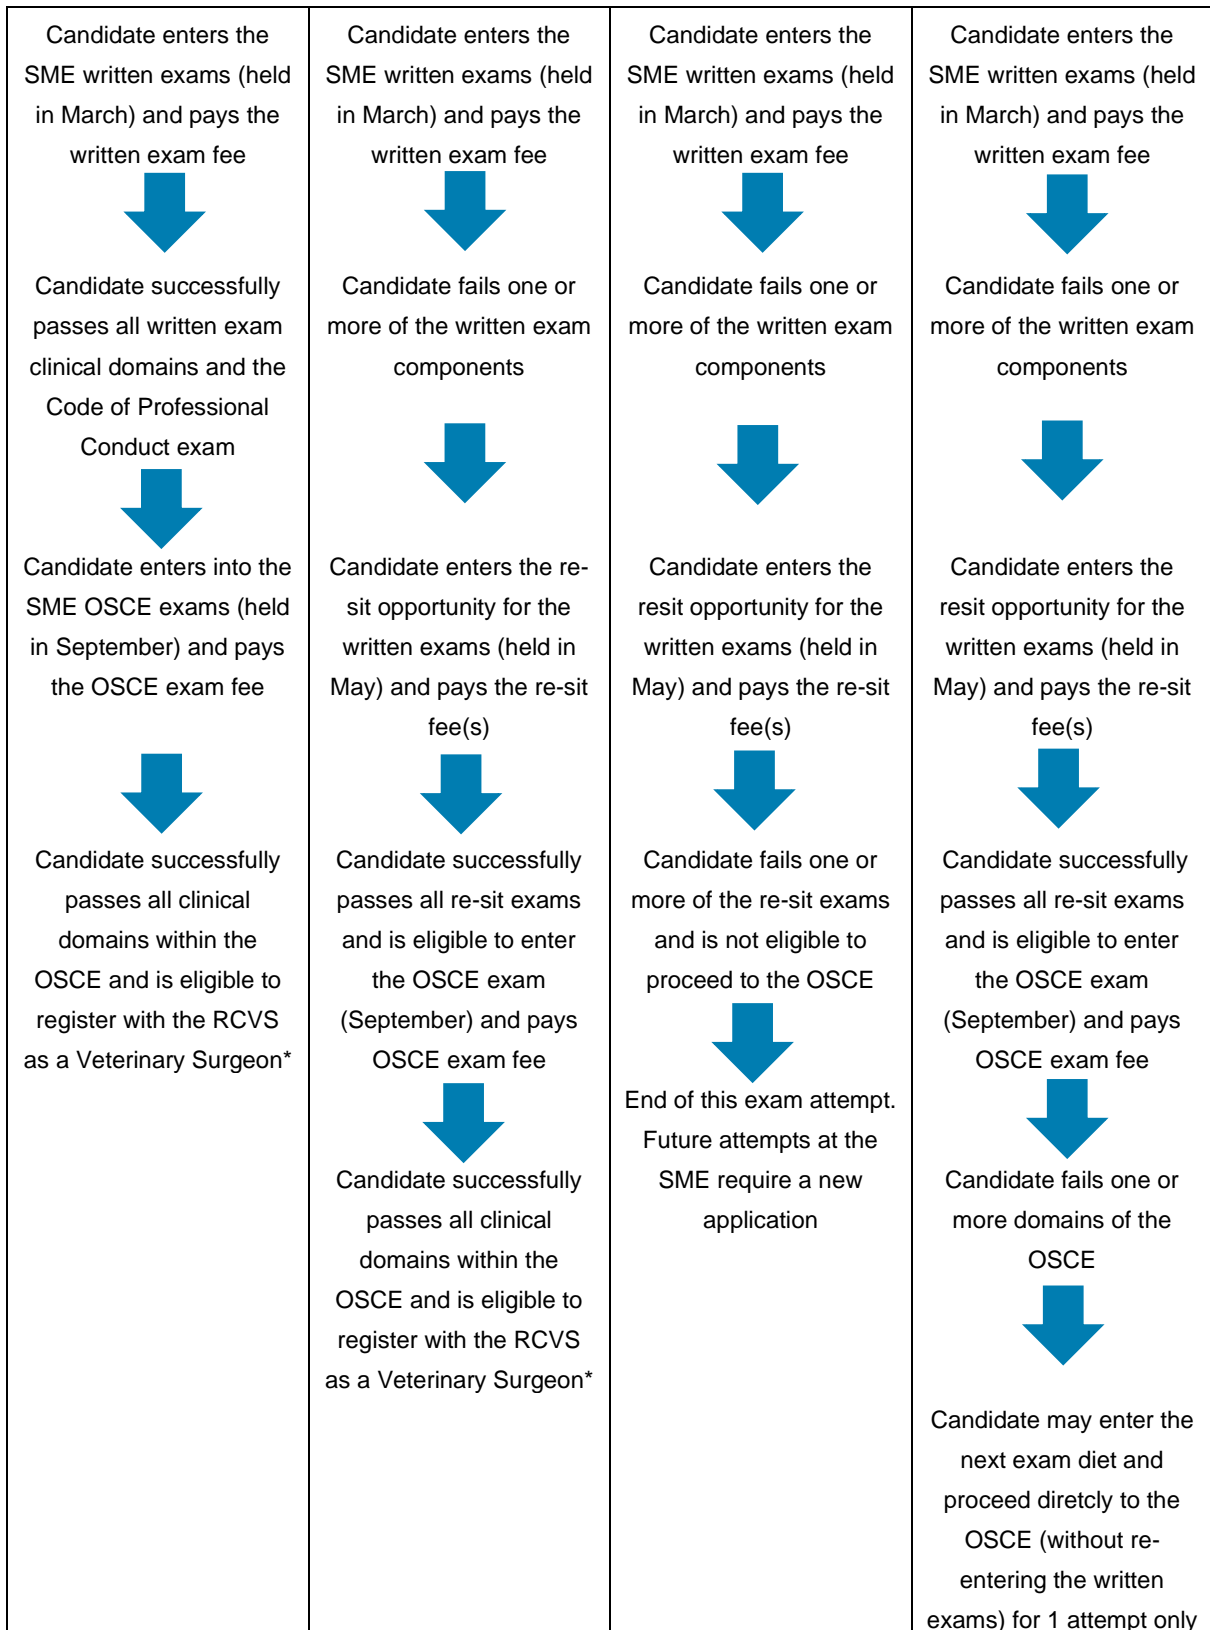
Candidate enters the SME written exams (held in March) and pays the written exam fee

Candidate successfully passes all written exam clinical domains and the Code of Professional Conduct exam

Candidate enters into the SME OSCE exams (held in September) and pays the OSCE exam fee

Candidate successfully passes all clinical domains within the OSCE and is eligible to register with the RCVS as a Veterinary Surgeon*

Candidate enters the SME written exams (held in March) and pays the written exam fee

Candidate fails one or more of the written exam components

Candidate enters the re-sit opportunity for the written exams (held in May) and pays the re-sit fee(s)

Candidate successfully passes all re-sit exams and is eligible to enter the OSCE exam (September) and pays OSCE exam fee

Candidate successfully passes all clinical domains within the OSCE and is eligible to register with the RCVS as a Veterinary Surgeon*

Candidate enters the SME written exams (held in March) and pays the written exam fee

Candidate fails one or more of the written exam components

Candidate enters the resit opportunity for the written exams (held in May) and pays the re-sit fee(s)

Candidate fails one or more of the re-sit exams and is not eligible to proceed to the OSCE

End of this exam attempt. Future attempts at the SME require a new application

Candidate enters the SME written exams (held in March) and pays the written exam fee

Candidate fails one or more of the written exam components

Candidate enters the resit opportunity for the written exams (held in May) and pays the re-sit fee(s)

Candidate successfully passes all re-sit exams and is eligible to enter the OSCE exam (September) and pays OSCE exam fee

Candidate fails one or more domains of the OSCE

Candidate may enter the next exam diet and proceed diretcly to the OSCE (without re-entering the written exams) for 1 attempt only